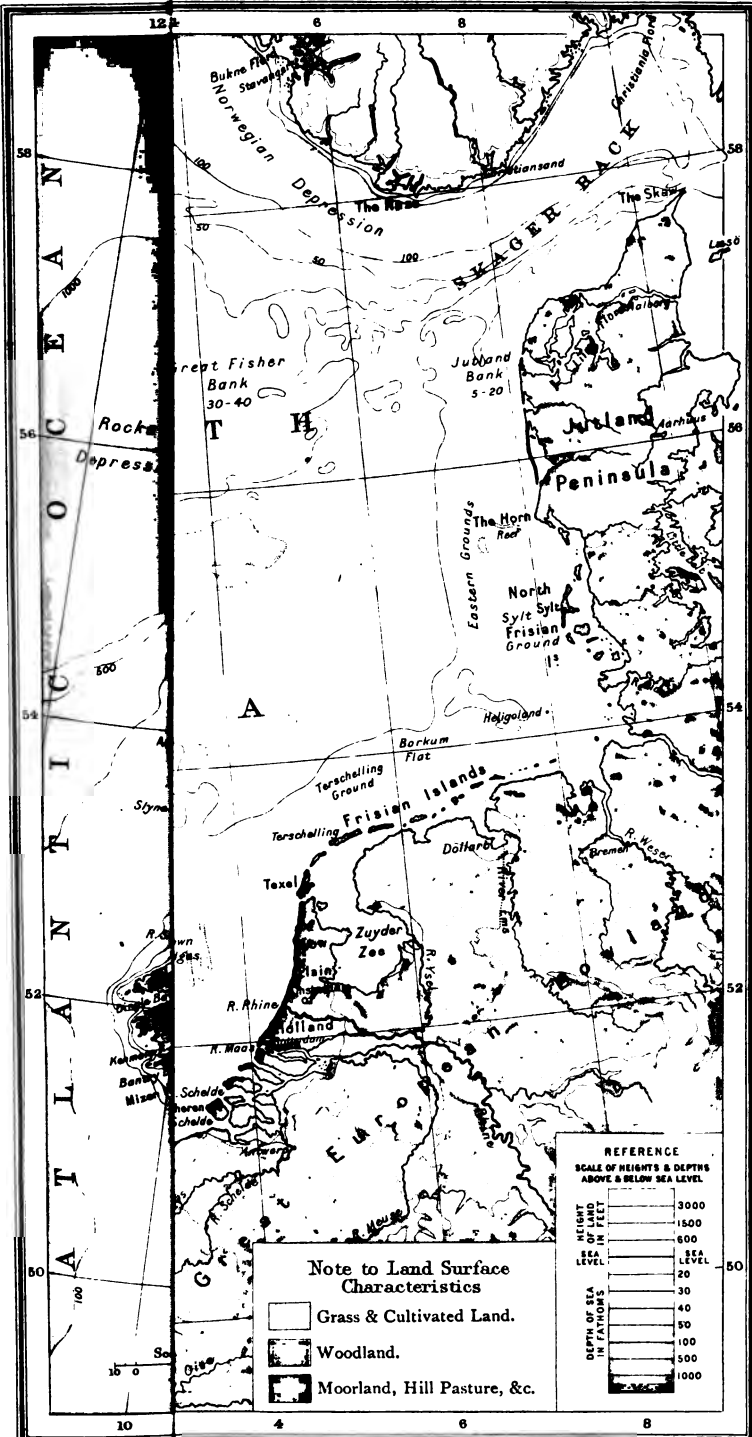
12
6
8
58
58
Bukne Fd.
Stavanger
Norwegian Depression
Christiania Fd.
Christiansand
SKAGER RACK
The Naze
The Skaw
Læsö
100
50
50
100
1000
Great Fisher Bank 30-40
Jutland Bank 5-20
Aalborg
Aarhus
Jutland Peninsula
56
56
Rock
Depress
T
H
The Horn Reef
Eastern Grounds
North Sylt Frisian Ground
Sylt
500
54
54
A
Heligoland
Borkum Flat
Terschelling Ground
Terschelling
Frisian Islands
Styne
Texel
Döllart
R. Weser
Bremen
Zuyder Zee
R. Rhine
Holland
R. Maas
Scheldt
Antwerp
Schelde
52
52
Meuse
Oise
E
A
T
L
A
N
T
I
C
O
C
E
A
N
50
50
100
Note to Land Surface Characteristics
Grass & Cultivated Land.
Woodland.
Moorland, Hill Pasture, &c.
REFERENCE
SCALE OF HEIGHTS & DEPTHS ABOVE & BELOW SEA LEVEL
HEIGHT OF LAND IN FEET
3000
1500
600
SEA LEVEL
SEA LEVEL
20
30
40
50
100
500
1000
DEPTH OF SEA IN FATHOMS
10
4
6
8